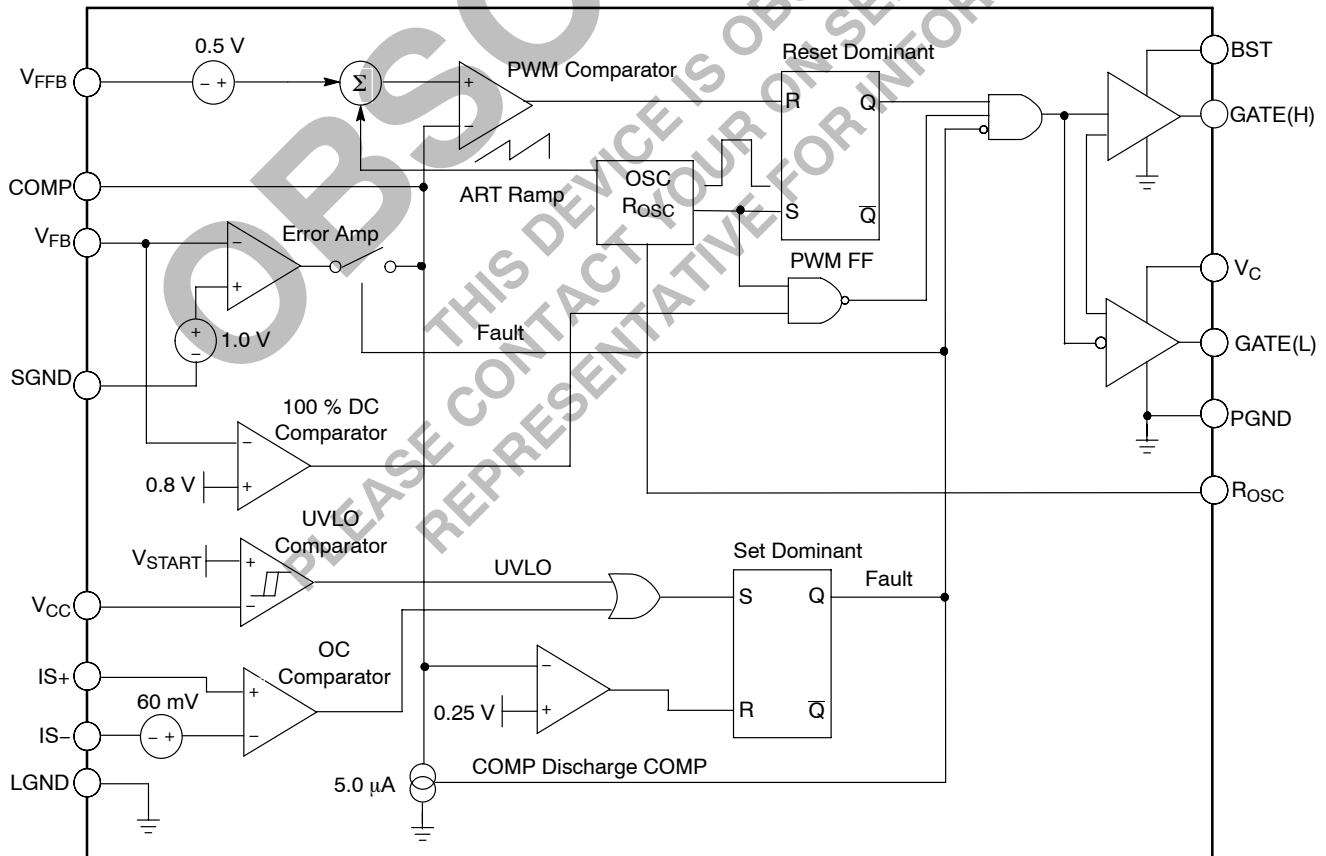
THIS DEVICE IS OBSOLETE
PLEASE CONTACT YOUR ON SEMI
REPRESENTATIVE FOR INFOR

$V_{FFB}$
0.5 V
− +
Σ
+
−
PWM Comparator
Reset Dominant
R Q
S $\overline{Q}$
BST
GATE(H)
COMP
OSC
$R_{OSC}$
ART Ramp
$V_{FB}$
Error Amp
−
+
+
−
1.0 V
PWM FF
$V_C$
Fault
GATE(L)
SGND
100 % DC Comparator
−
+
0.8 V
PGND
$R_{OSC}$
UVLO Comparator
$V_{START}$
+
−
UVLO
Set Dominant
S Q
Fault
$V_{CC}$
OC Comparator
IS+
+
−
60 mV
− +
IS−
−
+
0.25 V
R $\overline{Q}$
LGND
5.0 μA
COMP Discharge COMP